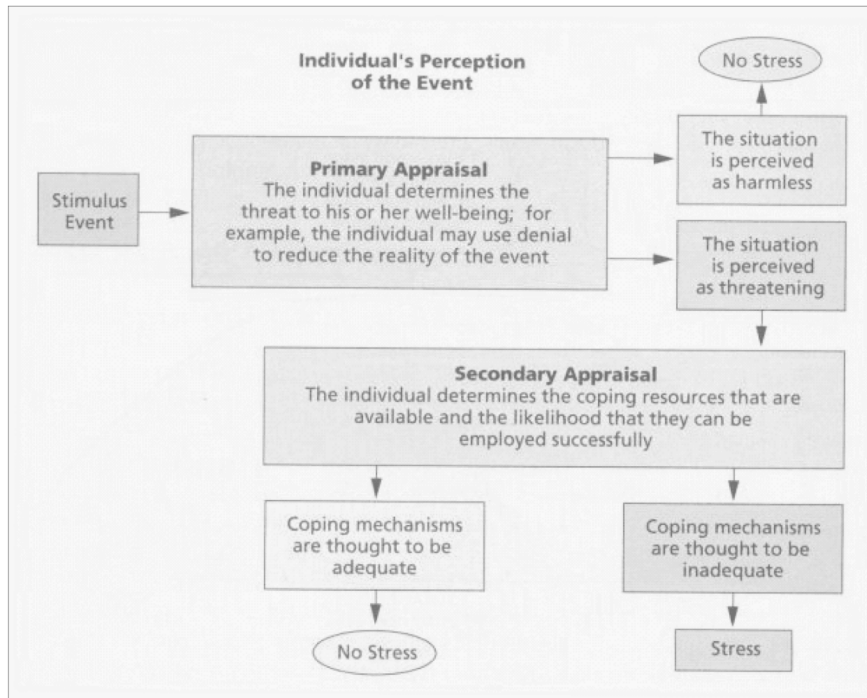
Individual's Perception of the Event

No Stress

Stimulus Event

Primary Appraisal
The individual determines the threat to his or her well-being; for example, the individual may use denial to reduce the reality of the event

The situation is perceived as harmless

The situation is perceived as threatening

Secondary Appraisal
The individual determines the coping resources that are available and the likelihood that they can be employed successfully

Coping mechanisms are thought to be adequate

Coping mechanisms are thought to be inadequate

No Stress

Stress